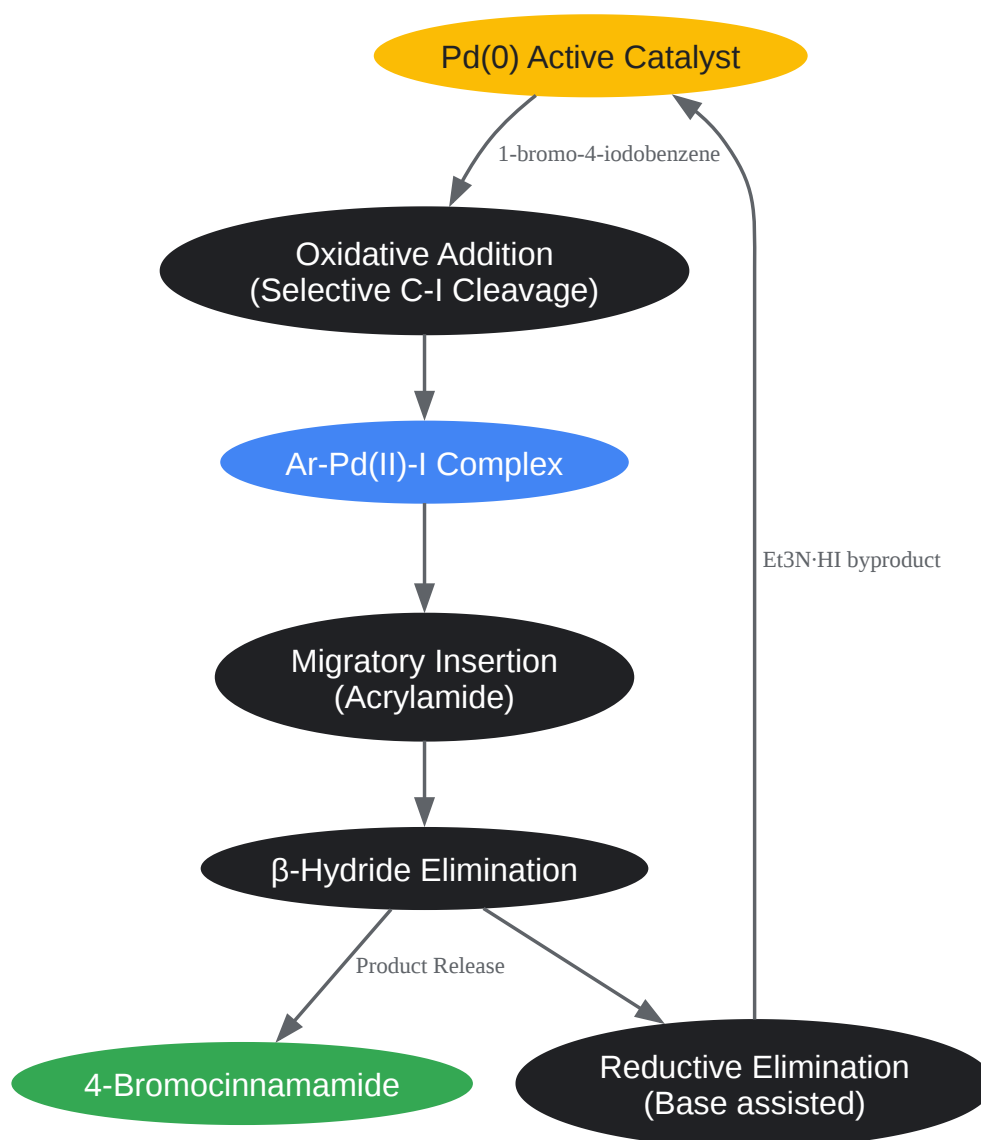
Pd(0) Active Catalyst

1-bromo-4-iodobenzene

Oxidative Addition
(Selective C-I Cleavage)

Ar-Pd(II)-I Complex

Migratory Insertion
(Acrylamide)

β-Hydride Elimination

Product Release

4-Bromocinnamamide

Reductive Elimination
(Base assisted)

Et3N·HI byproduct